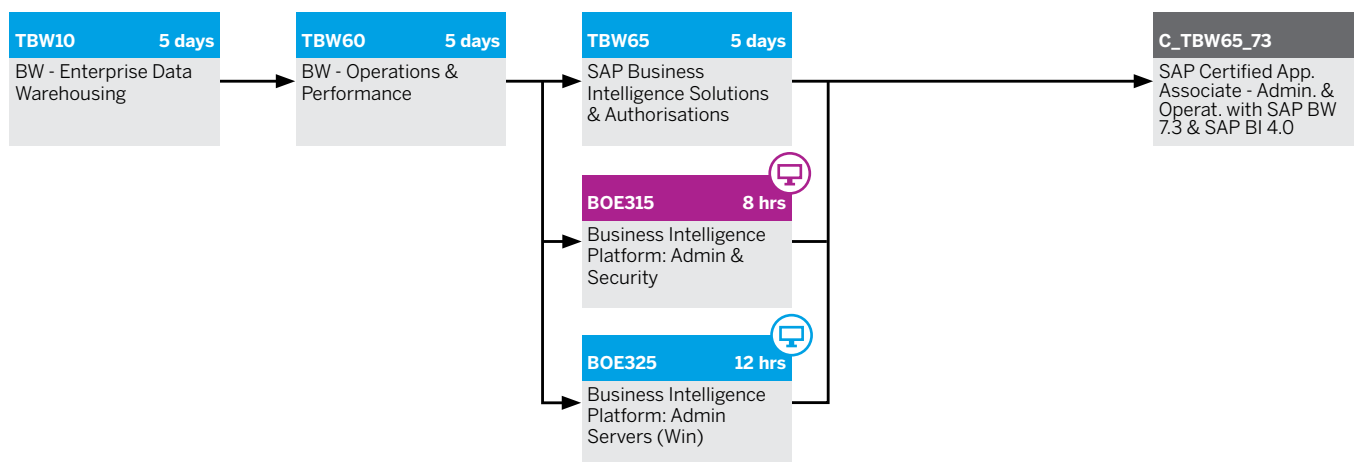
TBW10 5 days
BW - Enterprise Data Warehousing

TBW60 5 days
BW - Operations & Performance

TBW65 5 days
SAP Business Intelligence Solutions & Authorisations

BOE315 8 hrs
Business Intelligence Platform: Admin & Security

BOE325 12 hrs
Business Intelligence Platform: Admin Servers (Win)

C_TBW65_73
SAP Certified App. Associate - Admin. & Operat. with SAP BW 7.3 & SAP BI 4.0